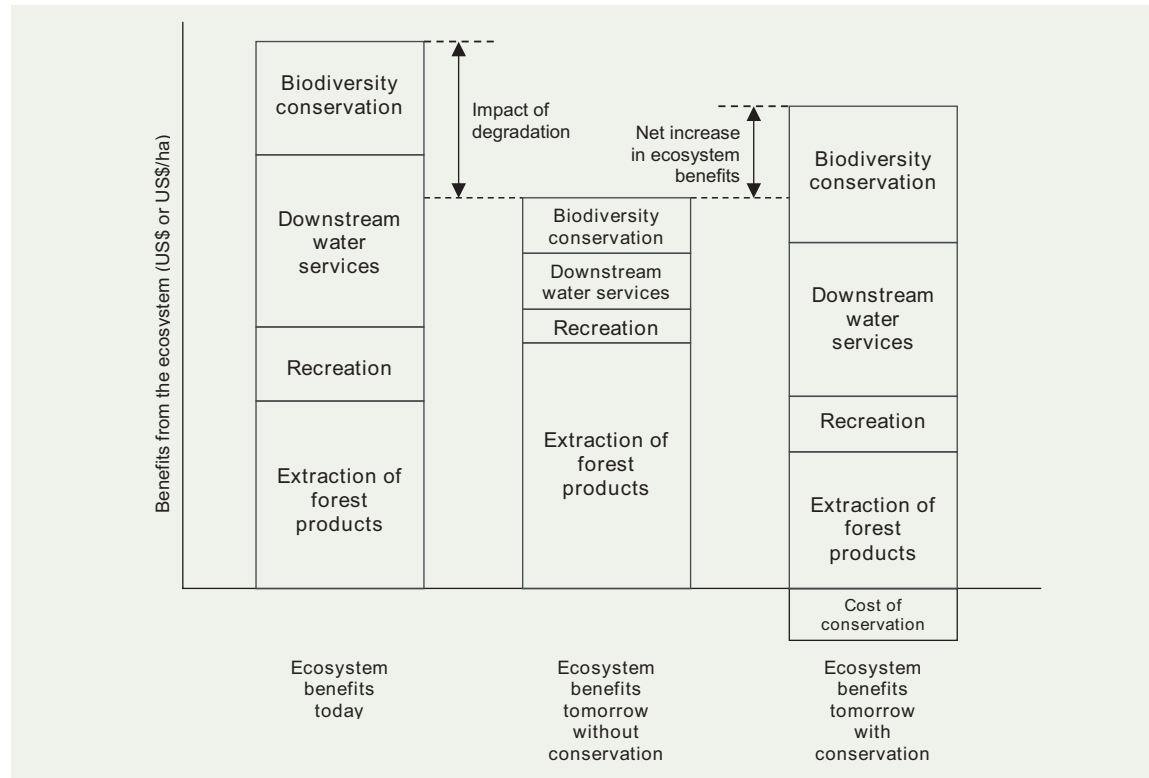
Benefits from the ecosystem (US$ or US$/ha)

Biodiversity conservation

Downstream water services

Recreation

Extraction of forest products

Impact of degradation

Biodiversity conservation

Downstream water services

Recreation

Extraction of forest products

Net increase in ecosystem benefits

Biodiversity conservation

Downstream water services

Recreation

Extraction of forest products

Cost of conservation

Ecosystem benefits today

Ecosystem benefits tomorrow without conservation

Ecosystem benefits tomorrow with conservation